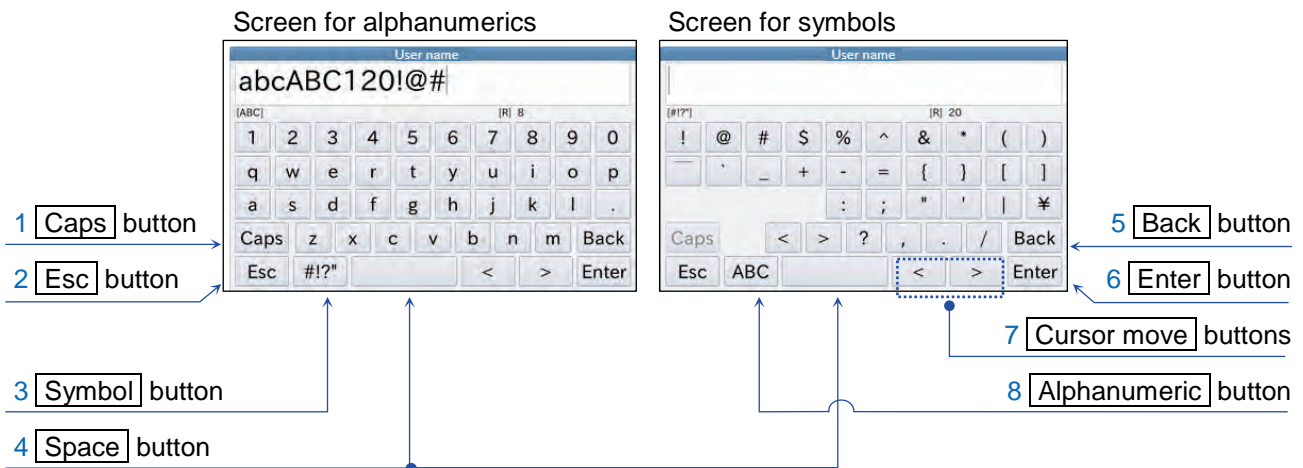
Screen for alphanumerics

User name

abcABC120!@#

[ABC] [R] 8

1 2 3 4 5 6 7 8 9 0

q w e r t y u i o p

a s d f g h j k l .

Caps z x c v b n m Back

Esc #!?" < > Enter

Screen for symbols

User name

[#!?"] [R] 20

! @ # $ % ^ & * ( )

— ` _ + - = { } [ ]

: ; " ' | ¥

Caps < > ? , . / Back

Esc ABC < > Enter

1 Caps button

2 Esc button

3 Symbol button

4 Space button

5 Back button

6 Enter button

7 Cursor move buttons

8 Alphanumeric button